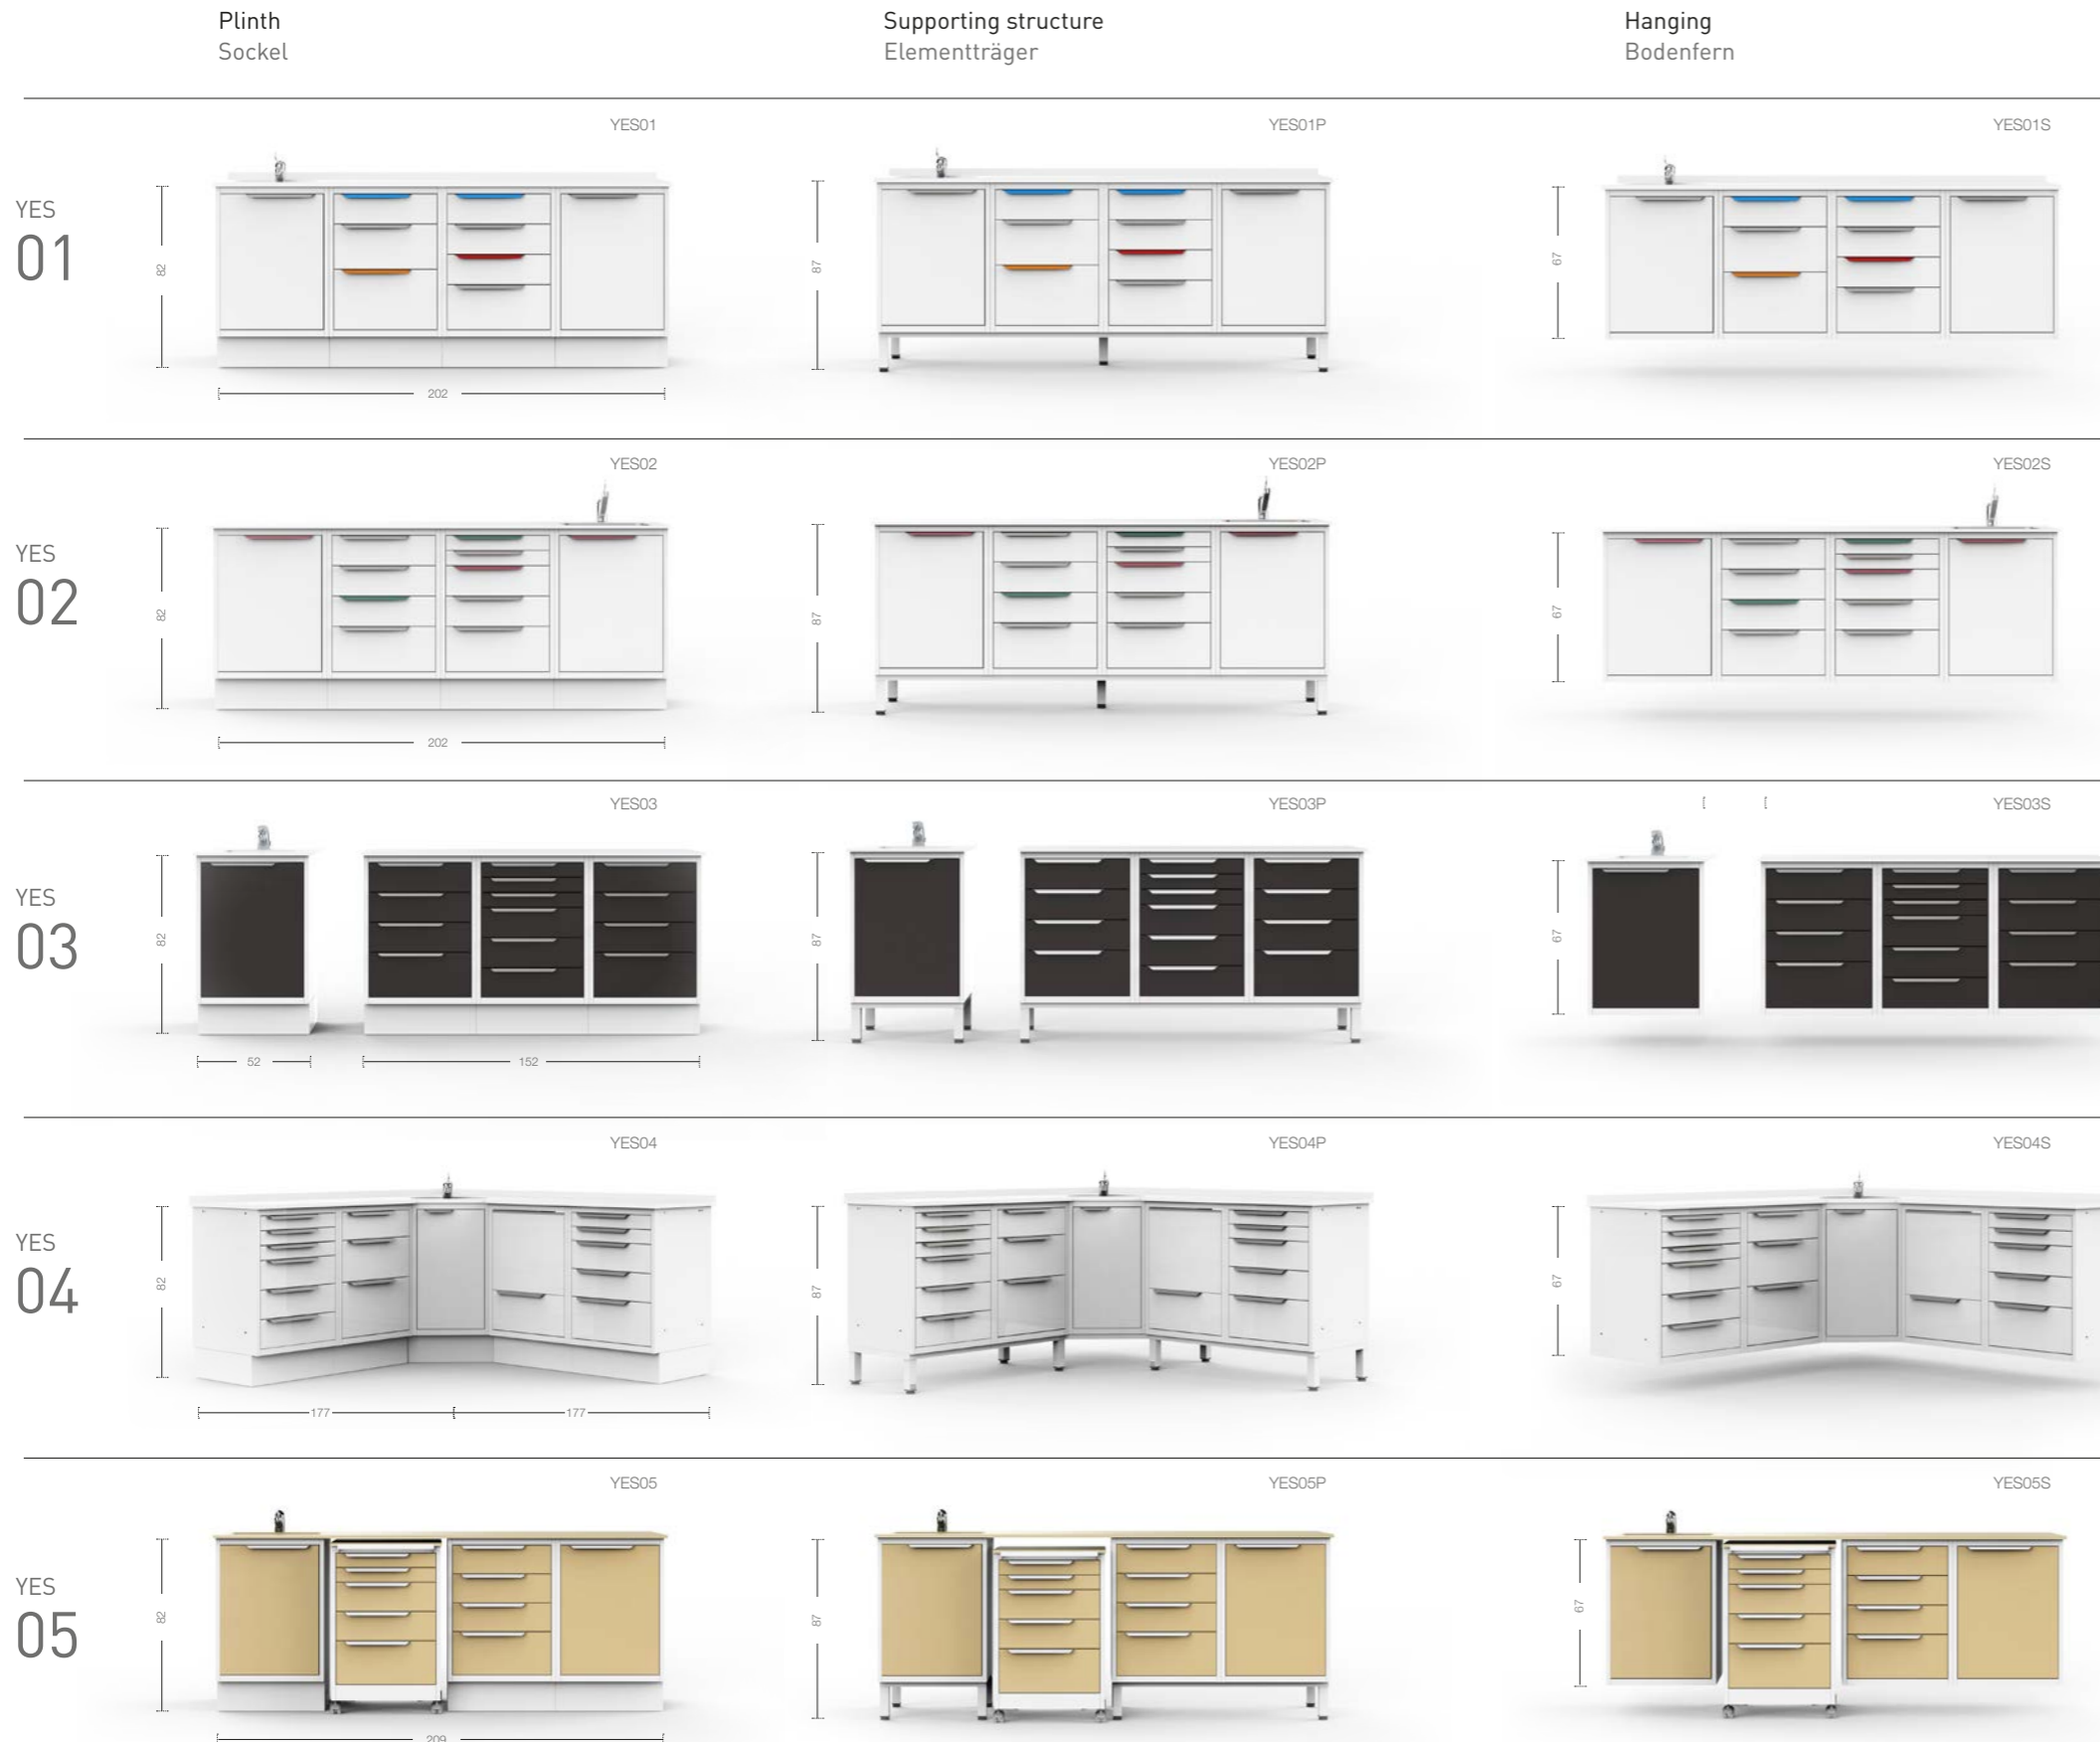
Plinth
Sockel

Supporting structure
Elementträger

Hanging
Bodenfern

YES
01

YES01
82
202

YES01P
87

YES01S
67

YES
02

YES02
82
202

YES02P
87

YES02S
67

YES
03

YES03
82
52
152

YES03P
87

YES03S
67

YES
04

YES04
82
177
177

YES04P
87

YES04S
67

YES
05

YES05
82
209

YES05P
87

YES05S
67